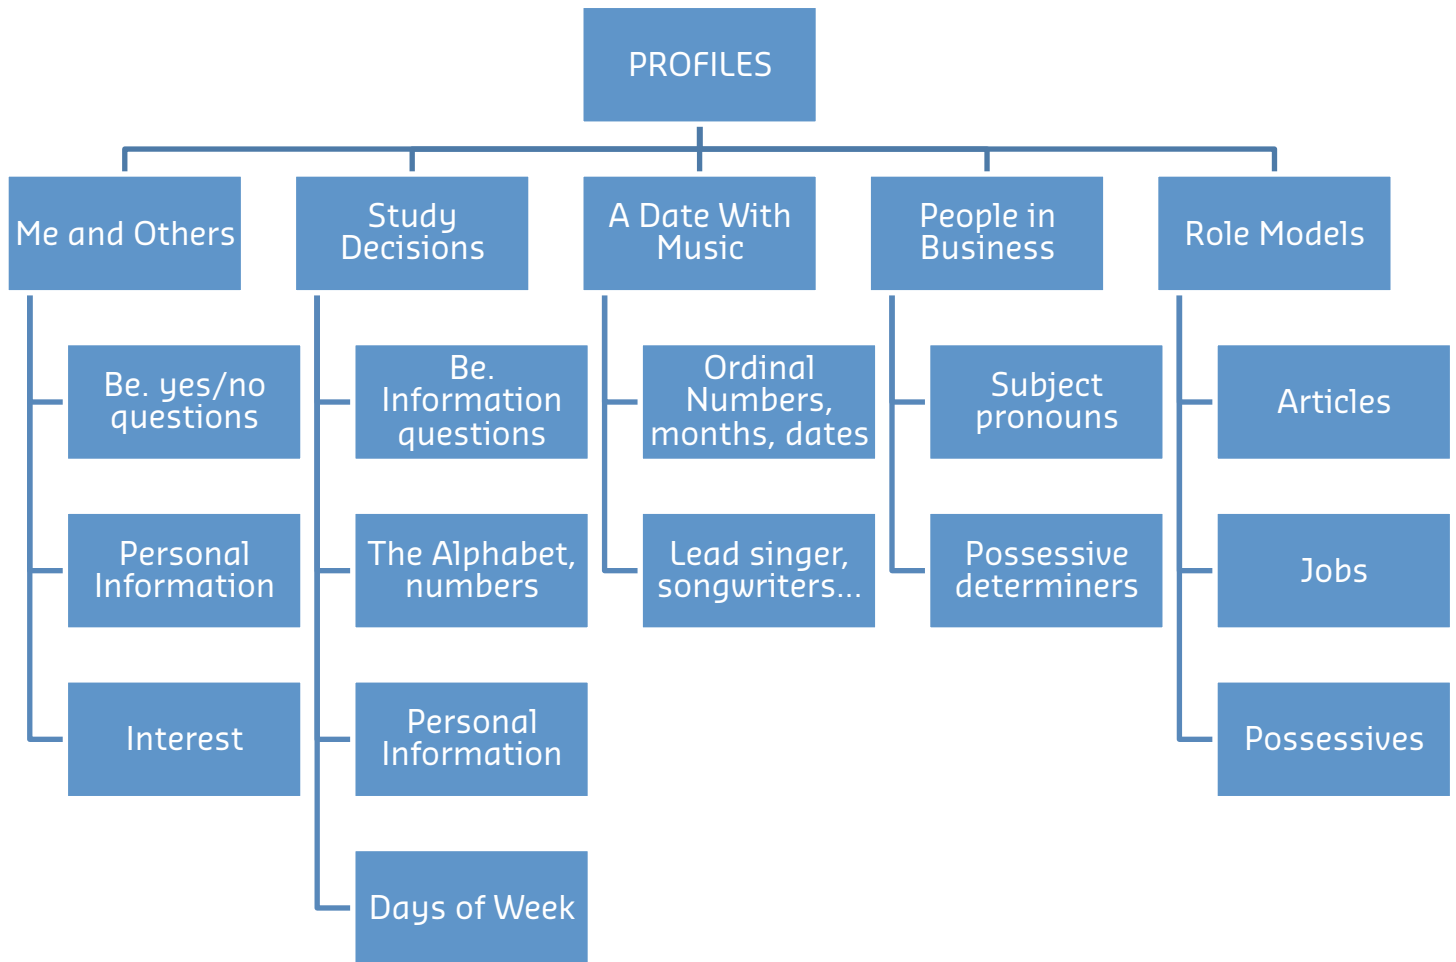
PROFILES

Me and Others

Be. yes/no questions

Personal Information

Interest

Study Decisions

Be. Information questions

The Alphabet, numbers

Personal Information

Days of Week

A Date With Music

Ordinal Numbers, months, dates

Lead singer, songwriters...

People in Business

Subject pronouns

Possessive determiners

Role Models

Articles

Jobs

Possessives